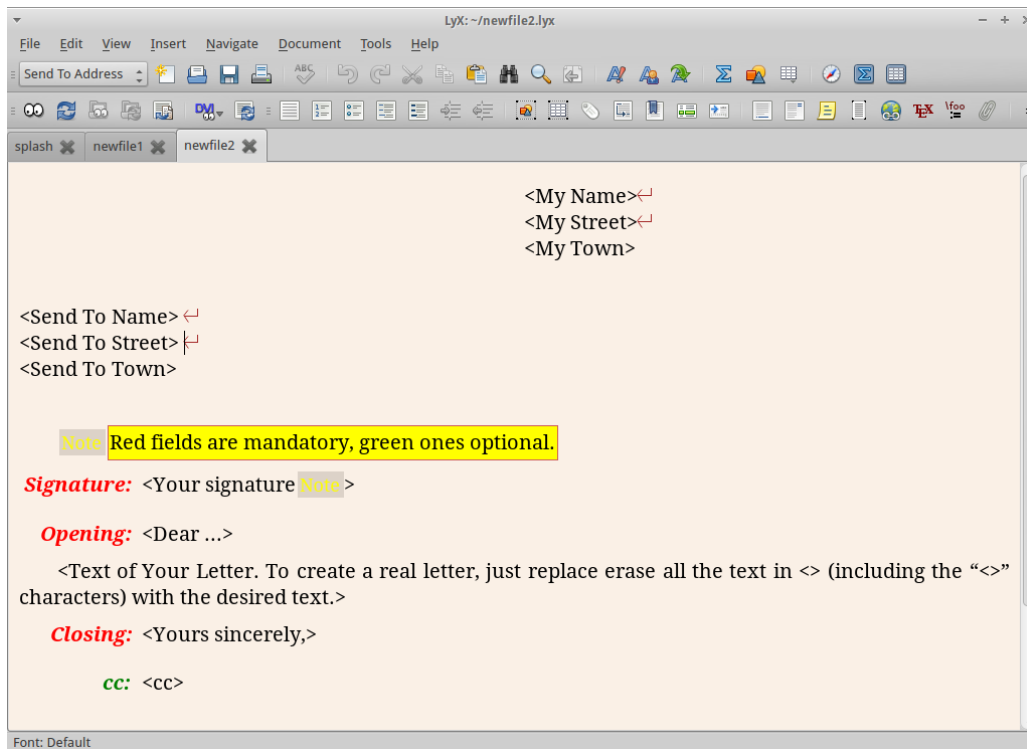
LyX: ~/newfile2.lyx

File Edit View Insert Navigate Document Tools Help

Send To Address

splash newfile1 newfile2

<My Name>
<My Street>
<My Town>

<Send To Name>
<Send To Street>
<Send To Town>

Note Red fields are mandatory, green ones optional.

Signature: <Your signature Note>

Opening: <Dear ...>

<Text of Your Letter. To create a real letter, just replace erase all the text in <> (including the "<>" characters) with the desired text.>

Closing: <Yours sincerely,>

cc: <cc>

Font: Default